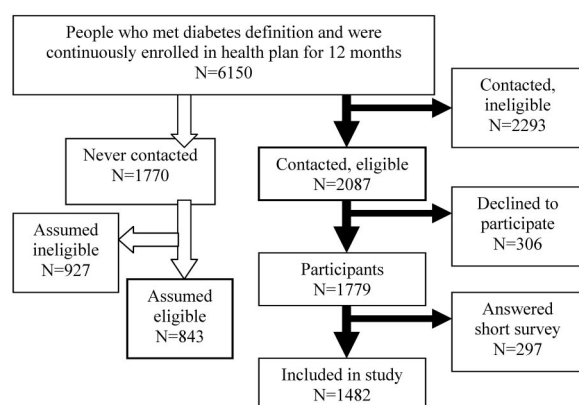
People who met diabetes definition and were continuously enrolled in health plan for 12 months
N=6150

Never contacted
N=1770

Assumed ineligible
N=927

Assumed eligible
N=843

Contacted, ineligible
N=2293

Contacted, eligible
N=2087

Declined to participate
N=306

Participants
N=1779

Answered short survey
N=297

Included in study
N=1482